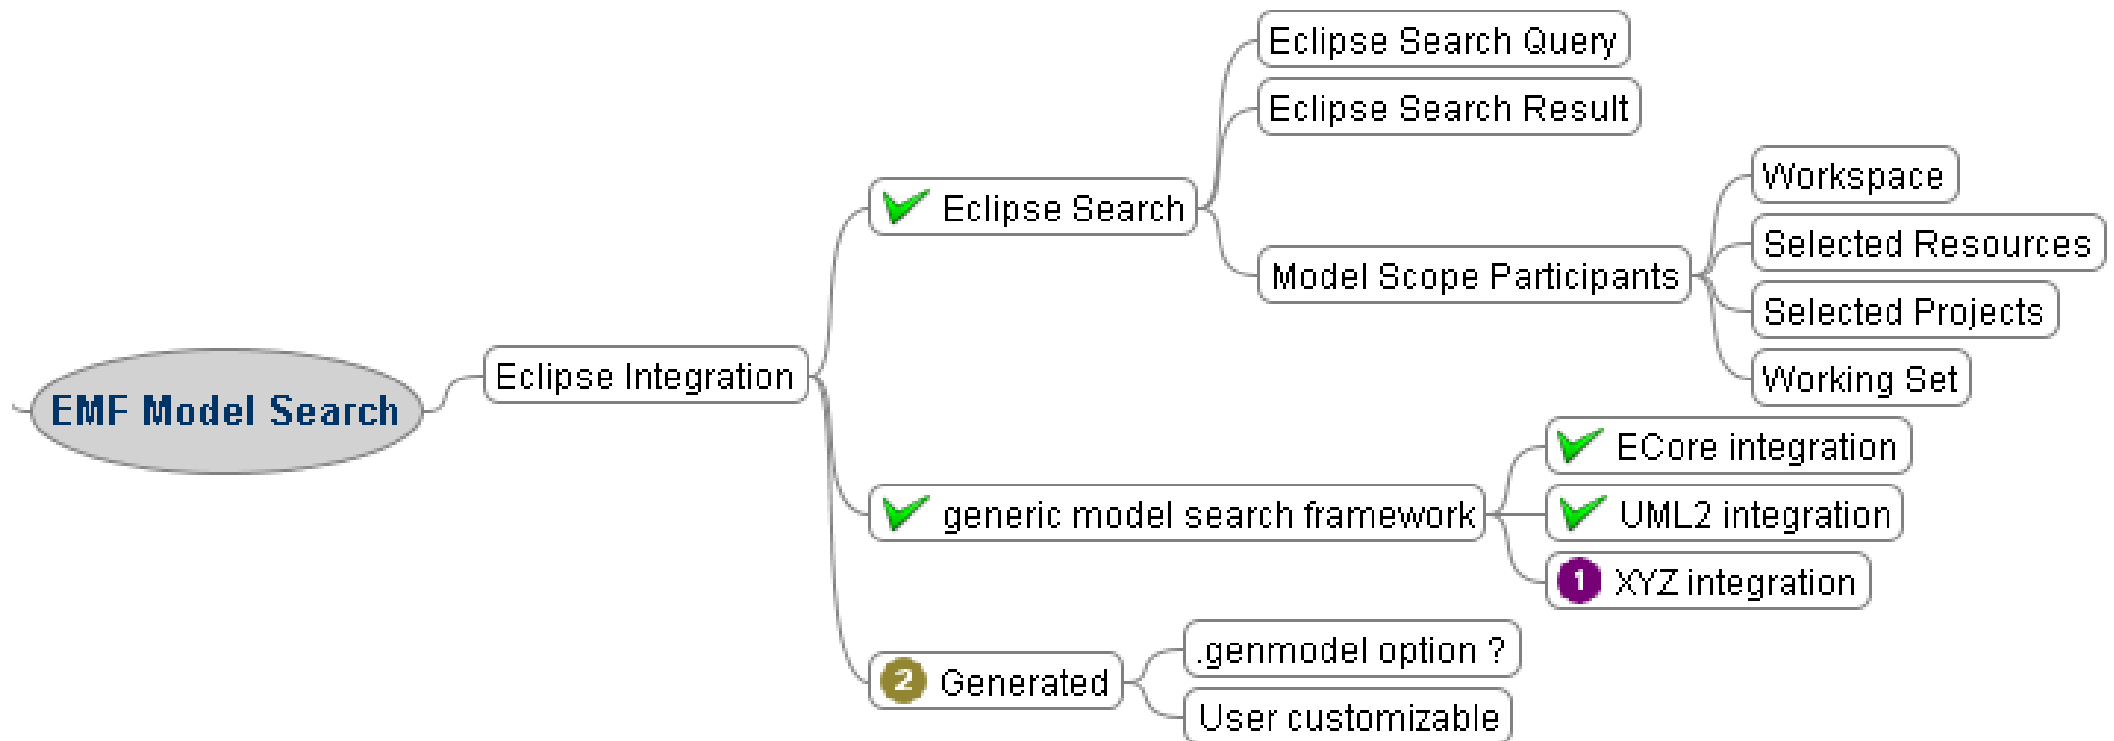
EMF Model Search

Eclipse Integration

Eclipse Search

Eclipse Search Query

Eclipse Search Result

Model Scope Participants

Workspace

Selected Resources

Selected Projects

Working Set

generic model search framework

ECore integration

UML2 integration

1 XYZ integration

2 Generated

.genmodel option ?

User customizable